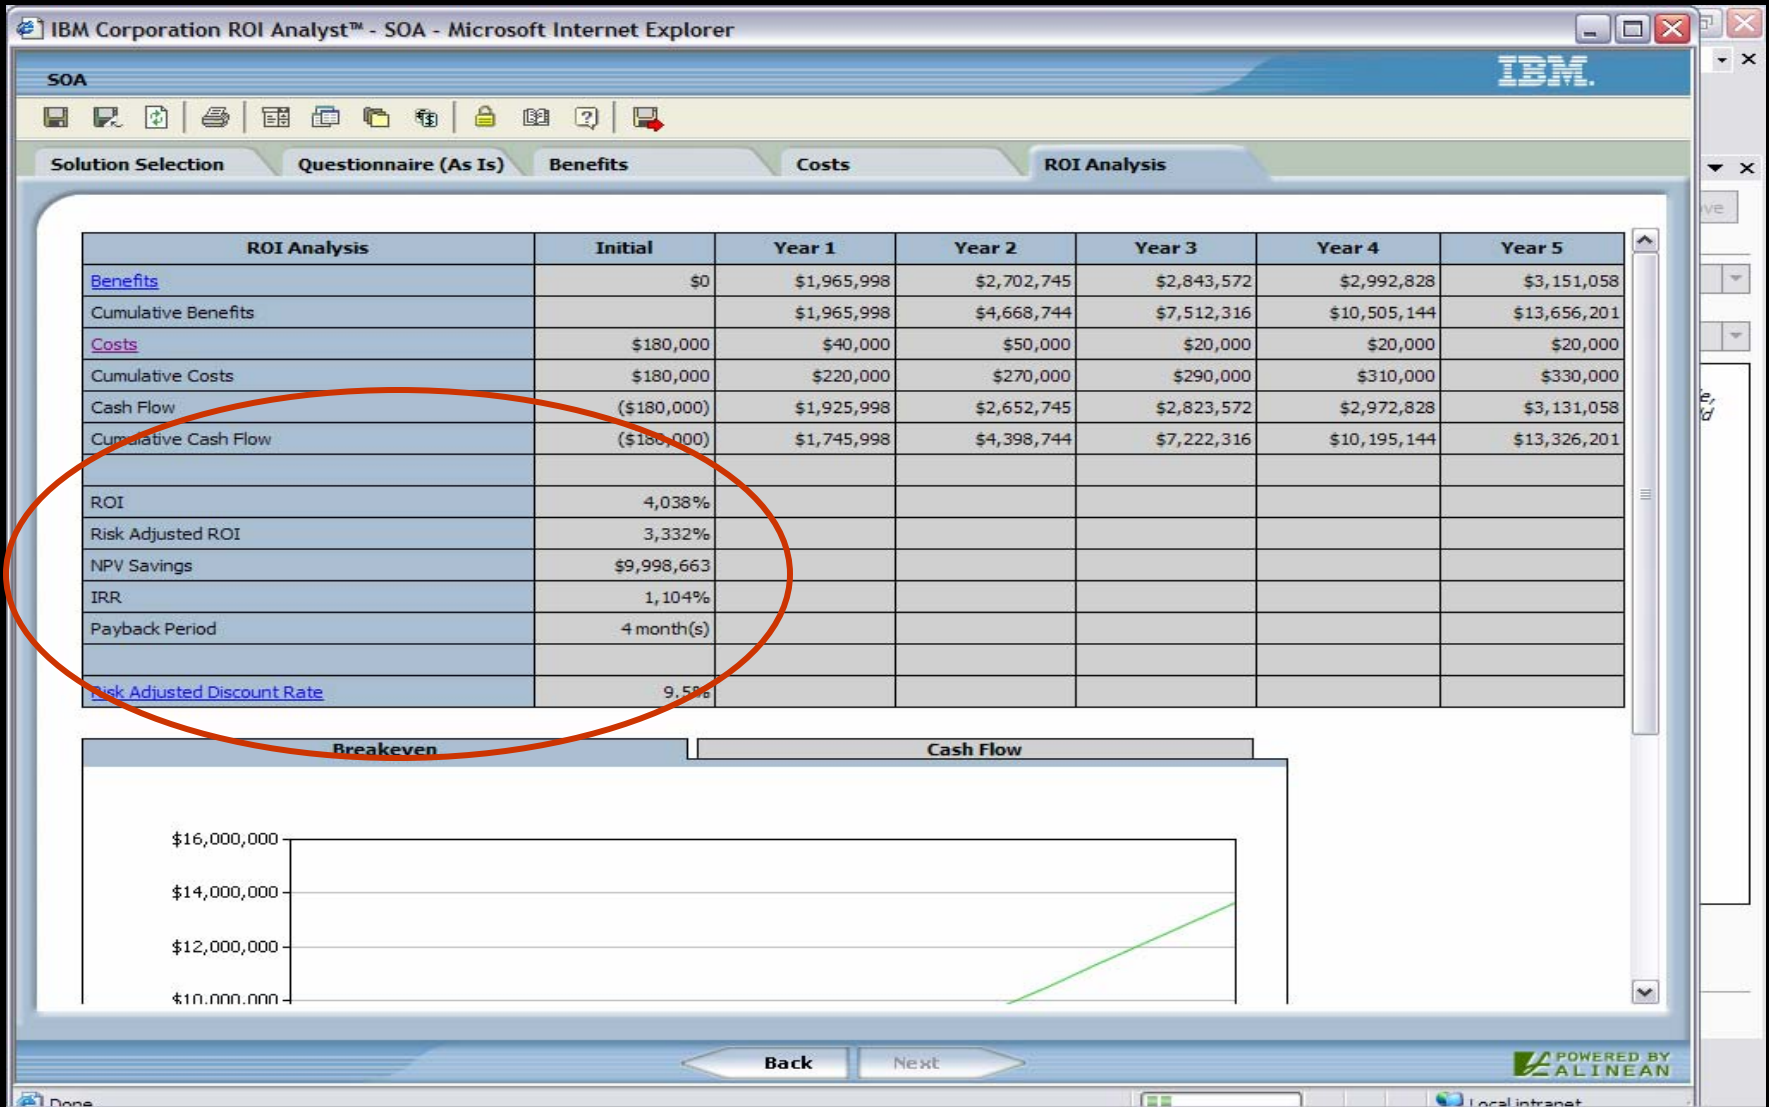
IBM Corporation ROI Analyst™ - SOA - Microsoft Internet Explorer

SOA

IBM.

Solution Selection | Questionnaire (As Is) | Benefits | Costs | ROI Analysis

| ROI Analysis | Initial | Year 1 | Year 2 | Year 3 | Year 4 | Year 5 |
|---|---|---|---|---|---|---|
| Benefits | $0 | $1,965,998 | $2,702,745 | $2,843,572 | $2,992,828 | $3,151,058 |
| Cumulative Benefits | | $1,965,998 | $4,668,744 | $7,512,316 | $10,505,144 | $13,656,201 |
| Costs | $180,000 | $40,000 | $50,000 | $20,000 | $20,000 | $20,000 |
| Cumulative Costs | $180,000 | $220,000 | $270,000 | $290,000 | $310,000 | $330,000 |
| Cash Flow | ($180,000) | $1,925,998 | $2,652,745 | $2,823,572 | $2,972,828 | $3,131,058 |
| Cumulative Cash Flow | ($180,000) | $1,745,998 | $4,398,744 | $7,222,316 | $10,195,144 | $13,326,201 |
| | | | | | | |
| ROI | 4,038% | | | | | |
| Risk Adjusted ROI | 3,332% | | | | | |
| NPV Savings | $9,998,663 | | | | | |
| IRR | 1,104% | | | | | |
| Payback Period | 4 month(s) | | | | | |
| | | | | | | |
| Risk Adjusted Discount Rate | 9.5% | | | | | |

Breakeven | Cash Flow

$16,000,000
$14,000,000
$12,000,000
$10,000,000

Back | Next

POWERED BY ALINEAN

Done

Local intranet